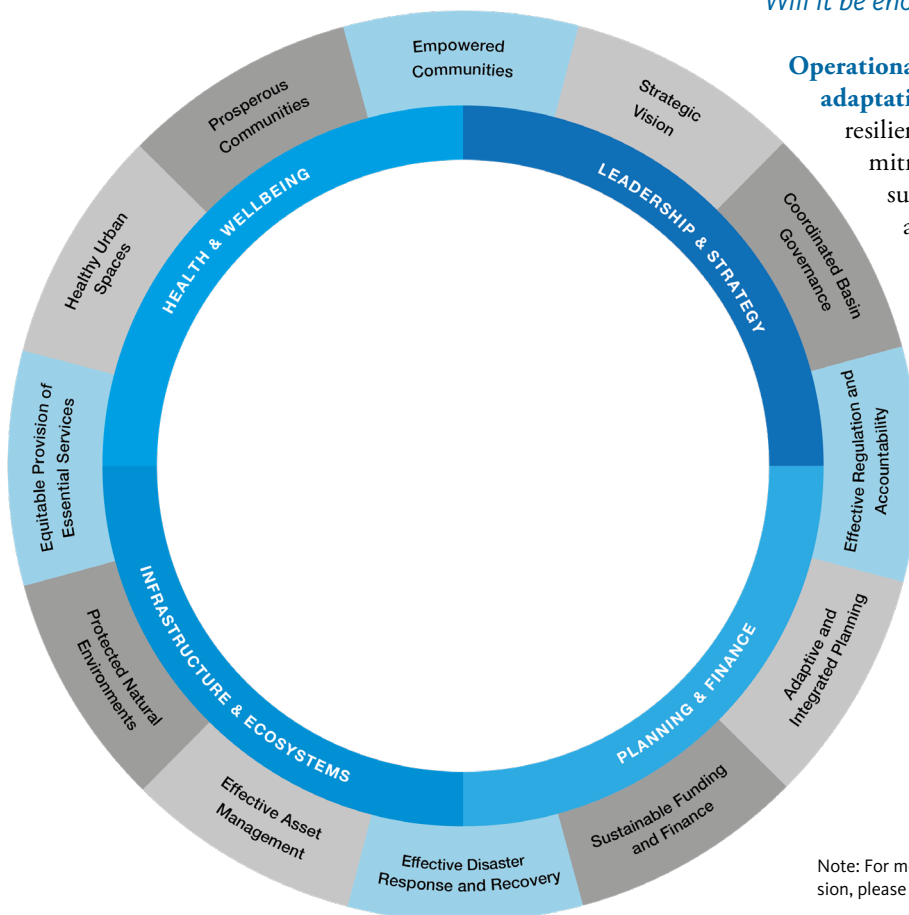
Will it be enc

Operationa
adaptati
resilie
mit
su
a

Empowered Communities

Strategic Vision

Coordinated Basin Governance

Effective Regulation and Accountability

Adaptive and Integrated Planning

Sustainable Funding and Finance

Effective Disaster Response and Recovery

Effective Asset Management

Protected Natural Environments

Equitable Provision of Essential Services

Healthy Urban Spaces

Prosperous Communities

HEALTH & WELLBEING

LEADERSHIP & STRATEGY

PLANNING & FINANCE

INFRASTRUCTURE & ECOSYSTEMS

Note: For m
sion, please